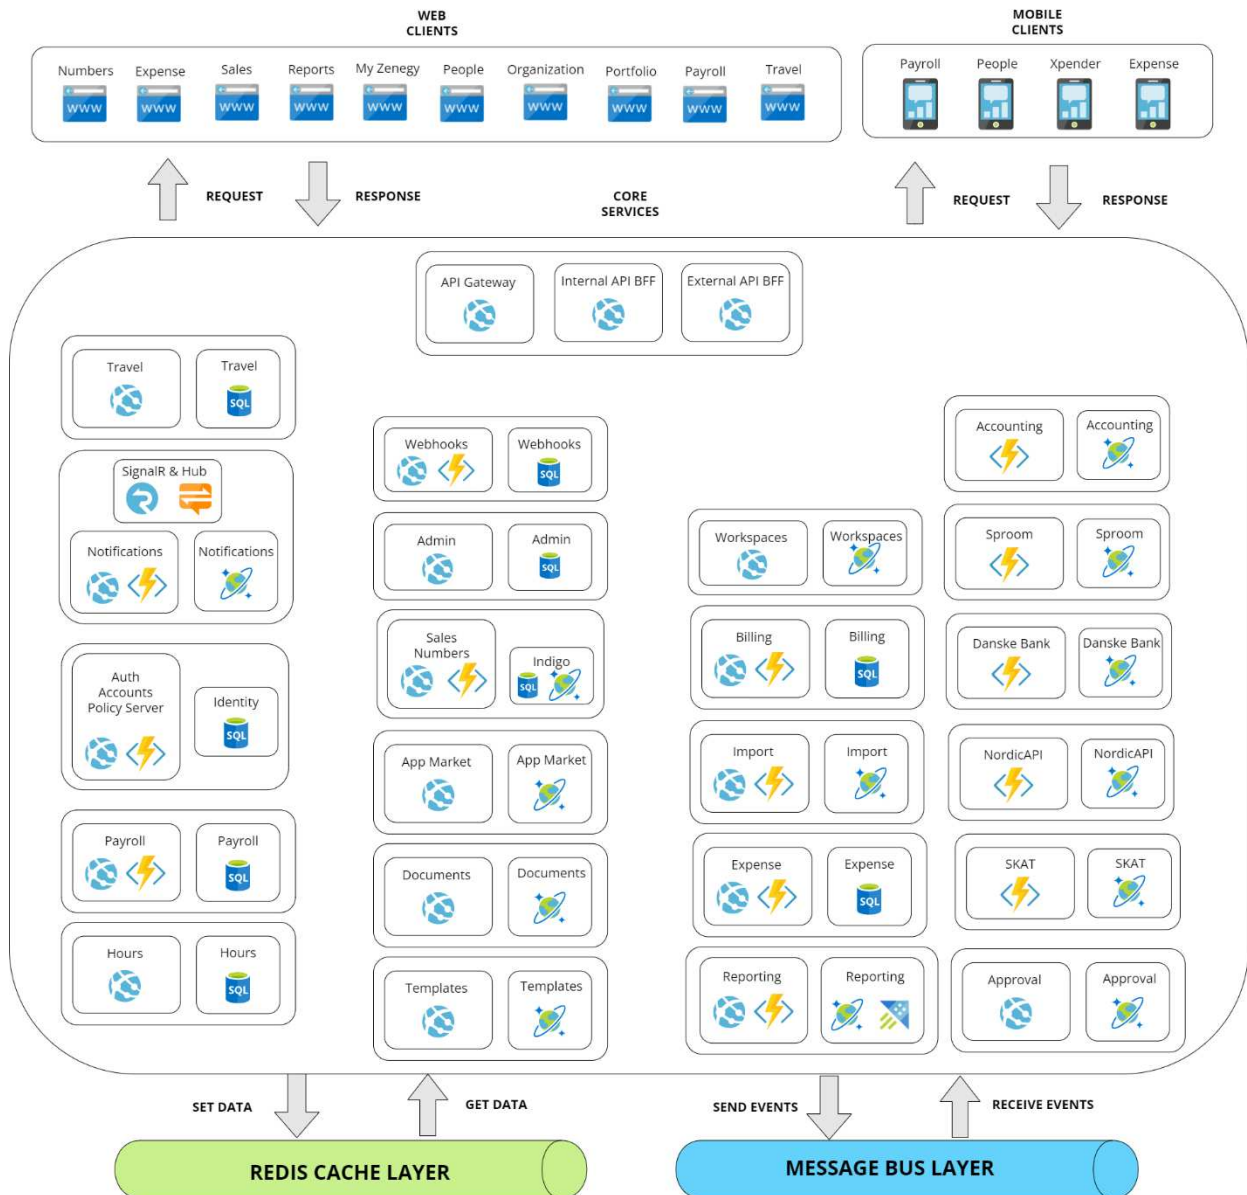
WEB CLIENTS

Numbers WWW
Expense WWW
Sales WWW
Reports WWW
My Zenegy WWW
People WWW
Organization WWW
Portfolio WWW
Payroll WWW
Travel WWW

MOBILE CLIENTS

Payroll
People
Xpender
Expense

REQUEST
RESPONSE
CORE SERVICES
REQUEST
RESPONSE

API Gateway
Internal API BFF
External API BFF

Travel
Travel SQL

SignalR & Hub

Notifications
Notifications

Auth Accounts Policy Server
Identity SQL

Payroll
Payroll SQL

Hours
Hours SQL

Webhooks
Webhooks SQL

Admin
Admin SQL

Sales Numbers
Indigo SQL

App Market
App Market

Documents
Documents

Templates
Templates

Workspaces
Workspaces

Billing
Billing SQL

Import
Import

Expense
Expense SQL

Reporting
Reporting

Accounting
Accounting

Sproom
Sproom

Danske Bank
Danske Bank

NordicAPI
NordicAPI

SKAT
SKAT

Approval
Approval

SET DATA
GET DATA
SEND EVENTS
RECEIVE EVENTS

REDIS CACHE LAYER
MESSAGE BUS LAYER